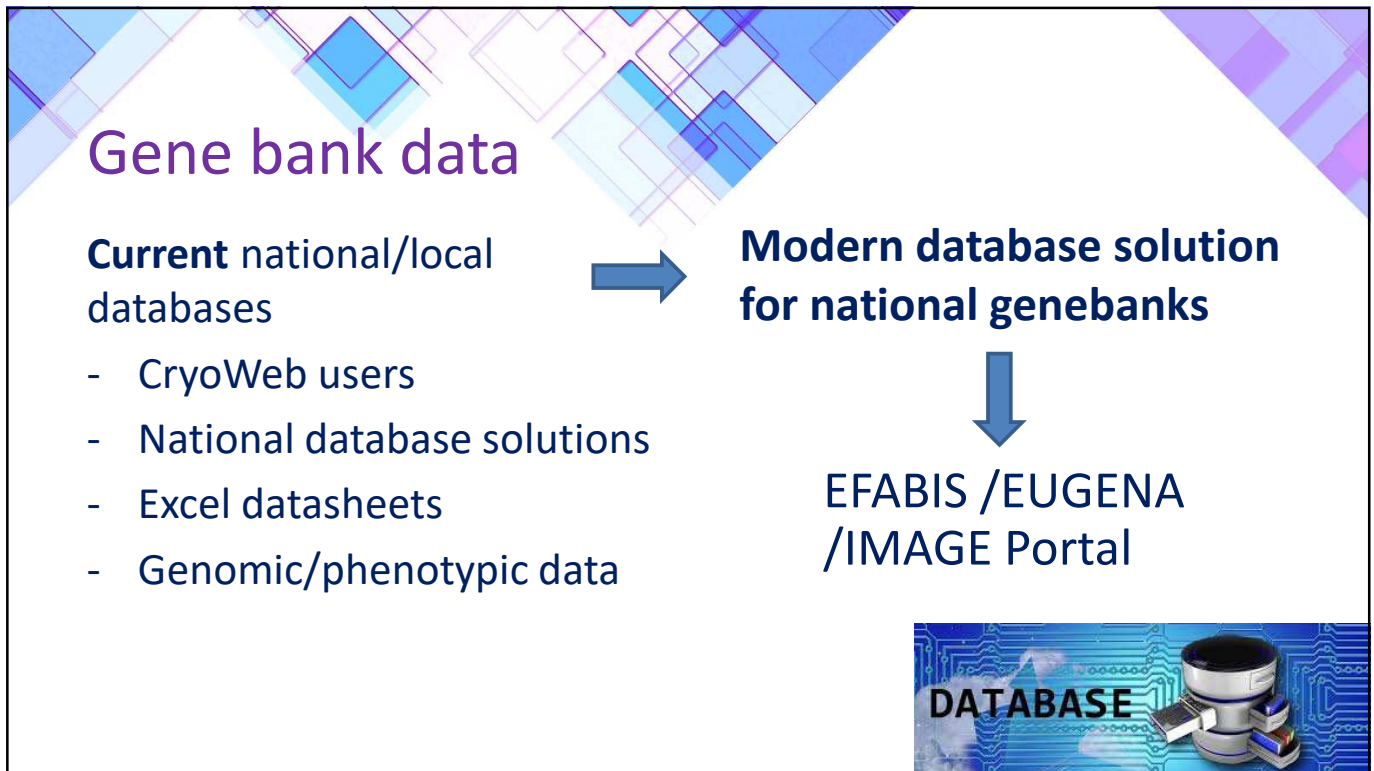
Gene bank data

**Current** national/local databases

- CryoWeb users
- National database solutions
- Excel datasheets
- Genomic/phenotypic data

**Modern database solution for national genebanks**

EFABIS /EUGENA /IMAGE Portal

DATABASE